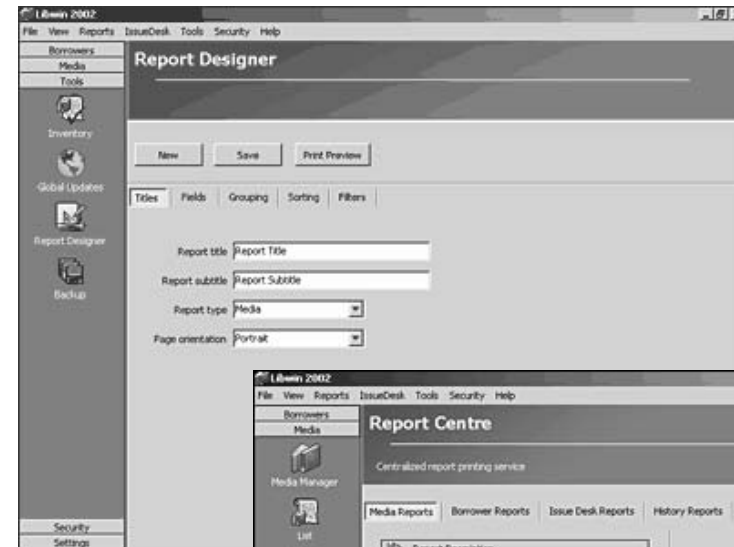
Libwin 2002

File View Reports IssueDesk Tools Security Help

Borrowers
Media
Tools

Inventory

Global Updates

Report Designer

Backup

Security
Settings

Report Designer

New Save Print Preview

Titles Fields Grouping Sorting Filters

Report title Report Title

Report subtitle Report Subtitle

Report type Media

Page orientation Portrait

Libwin 2002

File View Reports IssueDesk Tools Security Help

Borrowers
Media

Media Manager

List

Report Centre

Centralized report printing service

Media Reports Borrower Reports Issue Desk Reports History Reports

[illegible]